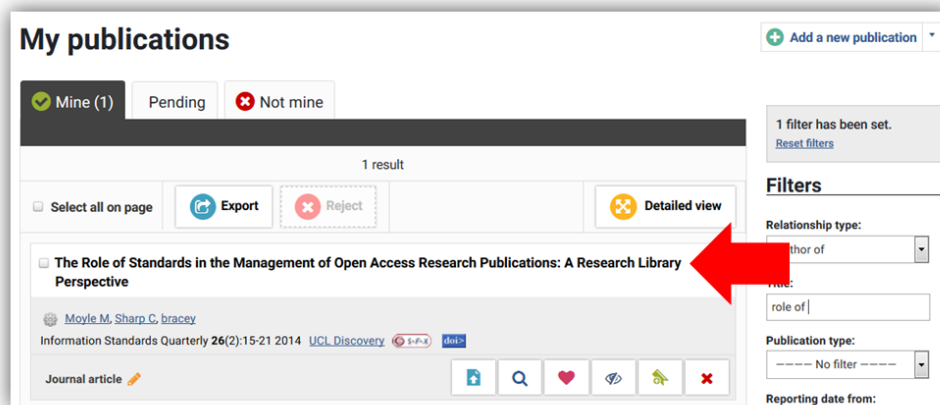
My publications

Add a new publication

Mine (1)

Pending

Not mine

1 result

Select all on page

Export

Reject

Detailed view

The Role of Standards in the Management of Open Access Research Publications: A Research Library Perspective

Moyle M, Sharp C, bracey

Information Standards Quarterly 26(2):15-21 2014 UCL Discovery S·F·X doi>

Journal article

1 filter has been set.

Reset filters

Filters

Relationship type:

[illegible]thor of

Title:

role of

Publication type:

---- No filter ----

Reporting date from: